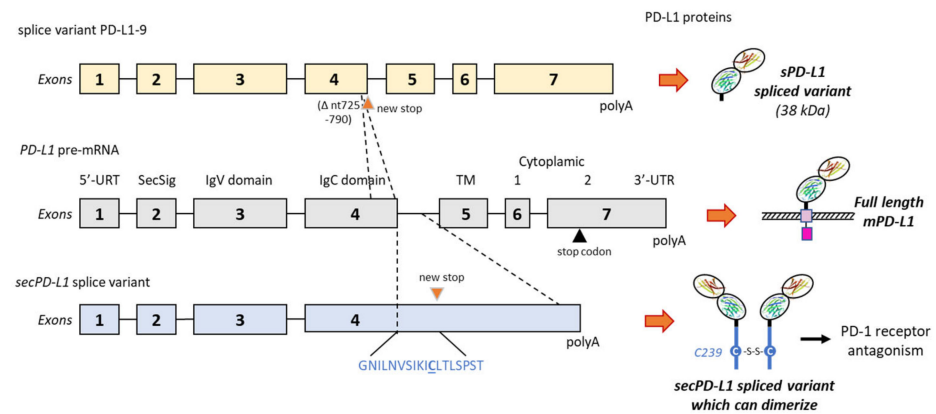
splice variant PD-L1-9

PD-L1 proteins

Exons 1 2 3 4 5 6 7

(Δ nt725 -790)

new stop

polyA

sPD-L1 spliced variant (38 kDa)

PD-L1 pre-mRNA

5'-URT SecSig IgV domain IgC domain TM Cytoplamic 1 2 3'-UTR

Exons 1 2 3 4 5 6 7

stop codon

polyA

Full length mPD-L1

secPD-L1 splice variant

new stop

Exons 1 2 3 4

polyA

GNILNVSIKICLTLSPST

C239

-S-S-

PD-1 receptor antagonism

secPD-L1 spliced variant which can dimerize